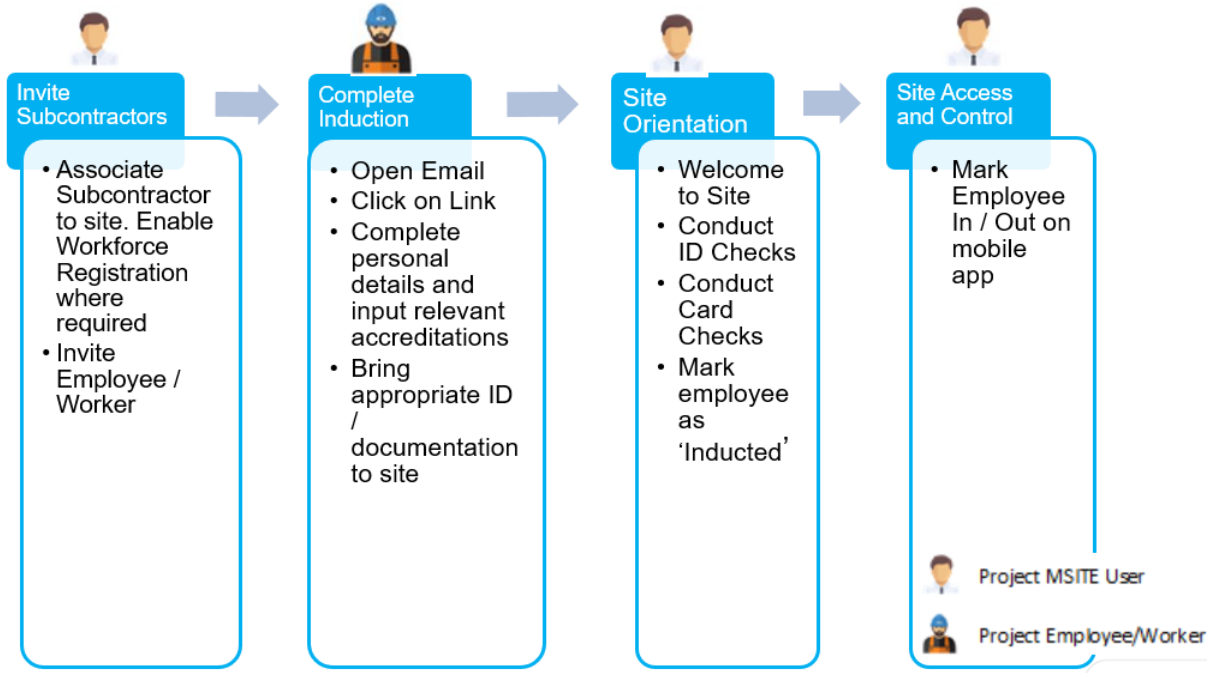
Invite Subcontractors

- Associate Subcontractor to site. Enable Workforce Registration where required
- Invite Employee / Worker

Complete Induction

- Open Email
- Click on Link
- Complete personal details and input relevant accreditations
- Bring appropriate ID / documentation to site

Site Orientation

- Welcome to Site
- Conduct ID Checks
- Conduct Card Checks
- Mark employee as ‘Inducted’

Site Access and Control

- Mark Employee In / Out on mobile app

Project MSITE User

Project Employee/Worker